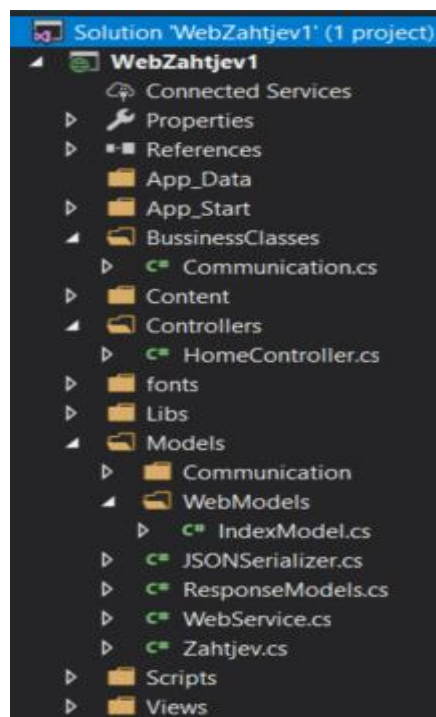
Solution 'WebZahtjev1' (1 project)
WebZahtjev1
Connected Services
Properties
References
App_Data
App_Start
BussinessClasses
C# Communication.cs
Content
Controllers
C# HomeController.cs
fonts
Libs
Models
Communication
WebModels
C# IndexModel.cs
C# JSONSerializer.cs
C# ResponseModels.cs
C# WebService.cs
C# Zahtjev.cs
Scripts
Views